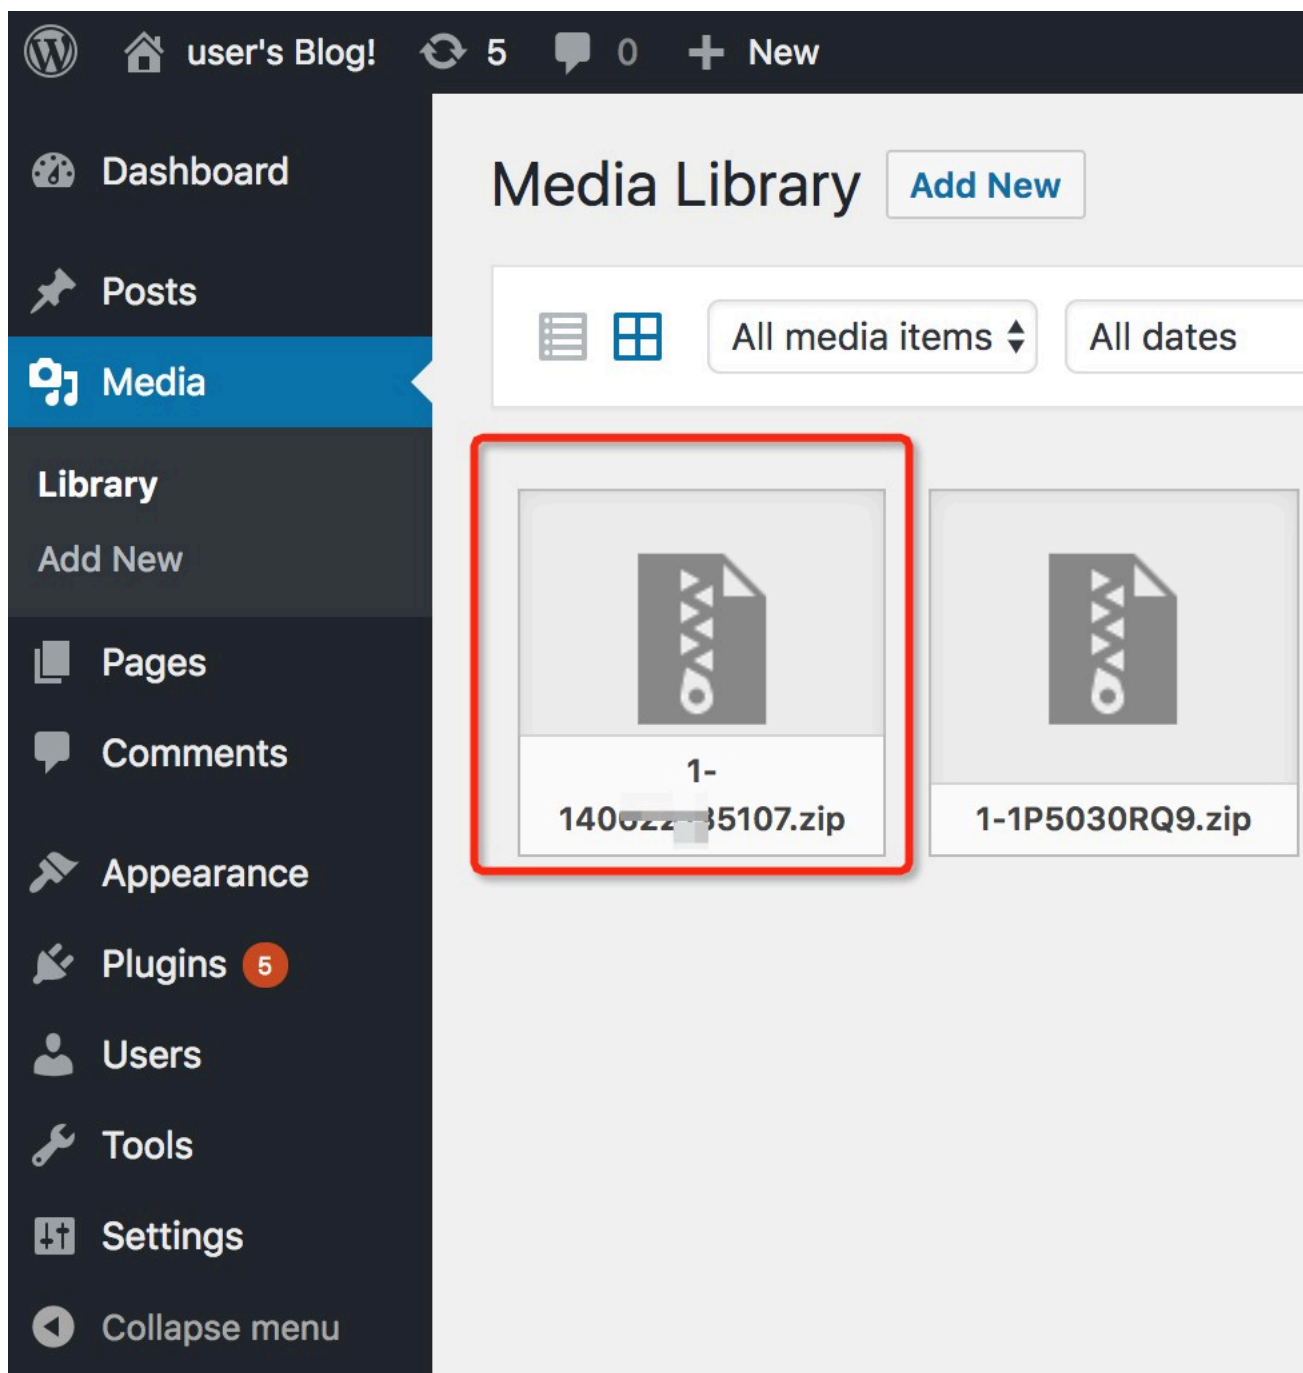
user's Blog! 5 0 New

Dashboard

Posts

Media

Library

Add New

Pages

Comments

Appearance

Plugins 5

Users

Tools

Settings

Collapse menu

Media Library Add New

All media items

All dates

1-140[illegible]5107.zip

1-1P5030RQ9.zip